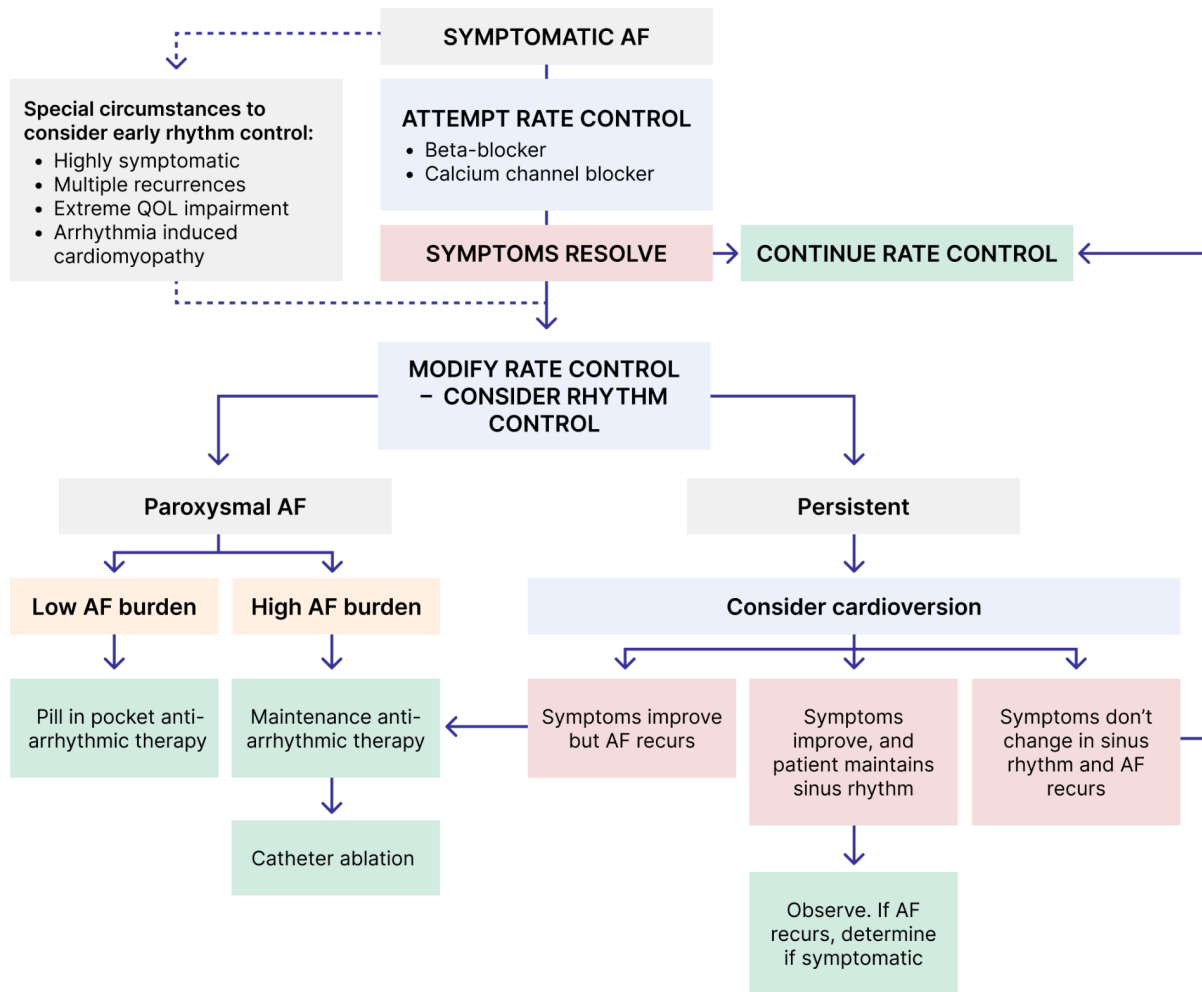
SYMPTOMATIC AF

Special circumstances to consider early rhythm control:
- Highly symptomatic
- Multiple recurrences
- Extreme QOL impairment
- Arrhythmia induced cardiomyopathy

ATTEMPT RATE CONTROL
- Beta-blocker
- Calcium channel blocker

SYMPTOMS RESOLVE

CONTINUE RATE CONTROL

MODIFY RATE CONTROL – CONSIDER RHYTHM CONTROL

Paroxysmal AF

Persistent

Low AF burden

High AF burden

Consider cardioversion

Pill in pocket antiarrhythmic therapy

Maintenance antiarrhythmic therapy

Catheter ablation

Symptoms improve but AF recurs

Symptoms improve, and patient maintains sinus rhythm

Symptoms don't change in sinus rhythm and AF recurs

Observe. If AF recurs, determine if symptomatic